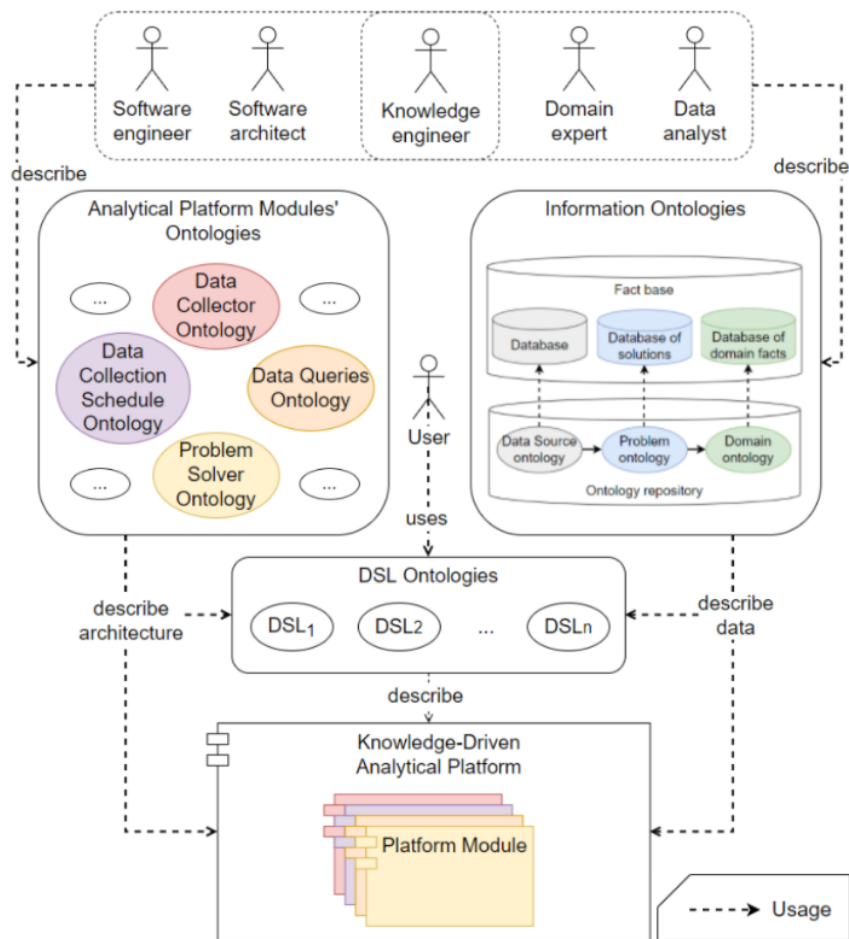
Software engineer
Software architect
Knowledge engineer
Domain expert
Data analyst

describe
describe

Analytical Platform Modules' Ontologies
...
Data Collector Ontology
...
Data Collection Schedule Ontology
Data Queries Ontology
Problem Solver Ontology
...
...

User

Information Ontologies
Fact base
Database
Database of solutions
Database of domain facts
Data Source ontology
Problem ontology
Domain ontology
Ontology repository

uses

DSL Ontologies
describe architecture
$DSL_1$
$DSL_2$
...
$DSL_n$
describe data

describe

Knowledge-Driven Analytical Platform
Platform Module

Usage